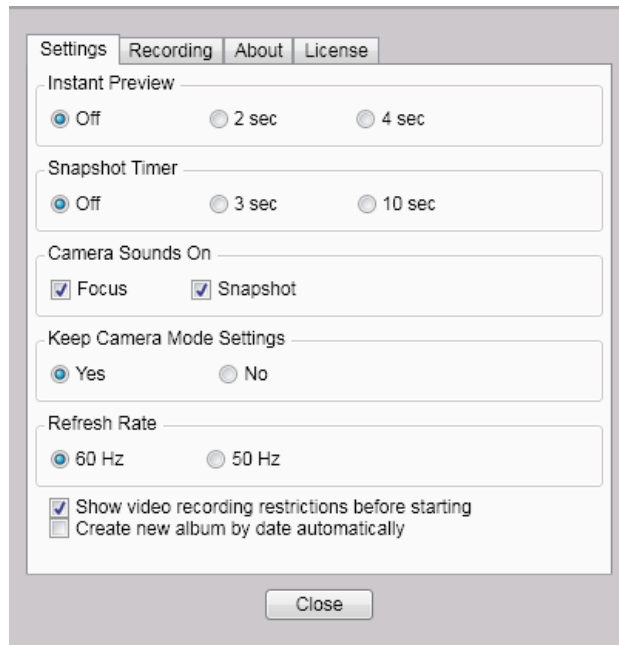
Settings | Recording | About | License

Instant Preview
Off 2 sec 4 sec

Snapshot Timer
Off 3 sec 10 sec

Camera Sounds On
Focus Snapshot

Keep Camera Mode Settings
Yes No

Refresh Rate
60 Hz 50 Hz

Show video recording restrictions before starting
Create new album by date automatically

Close